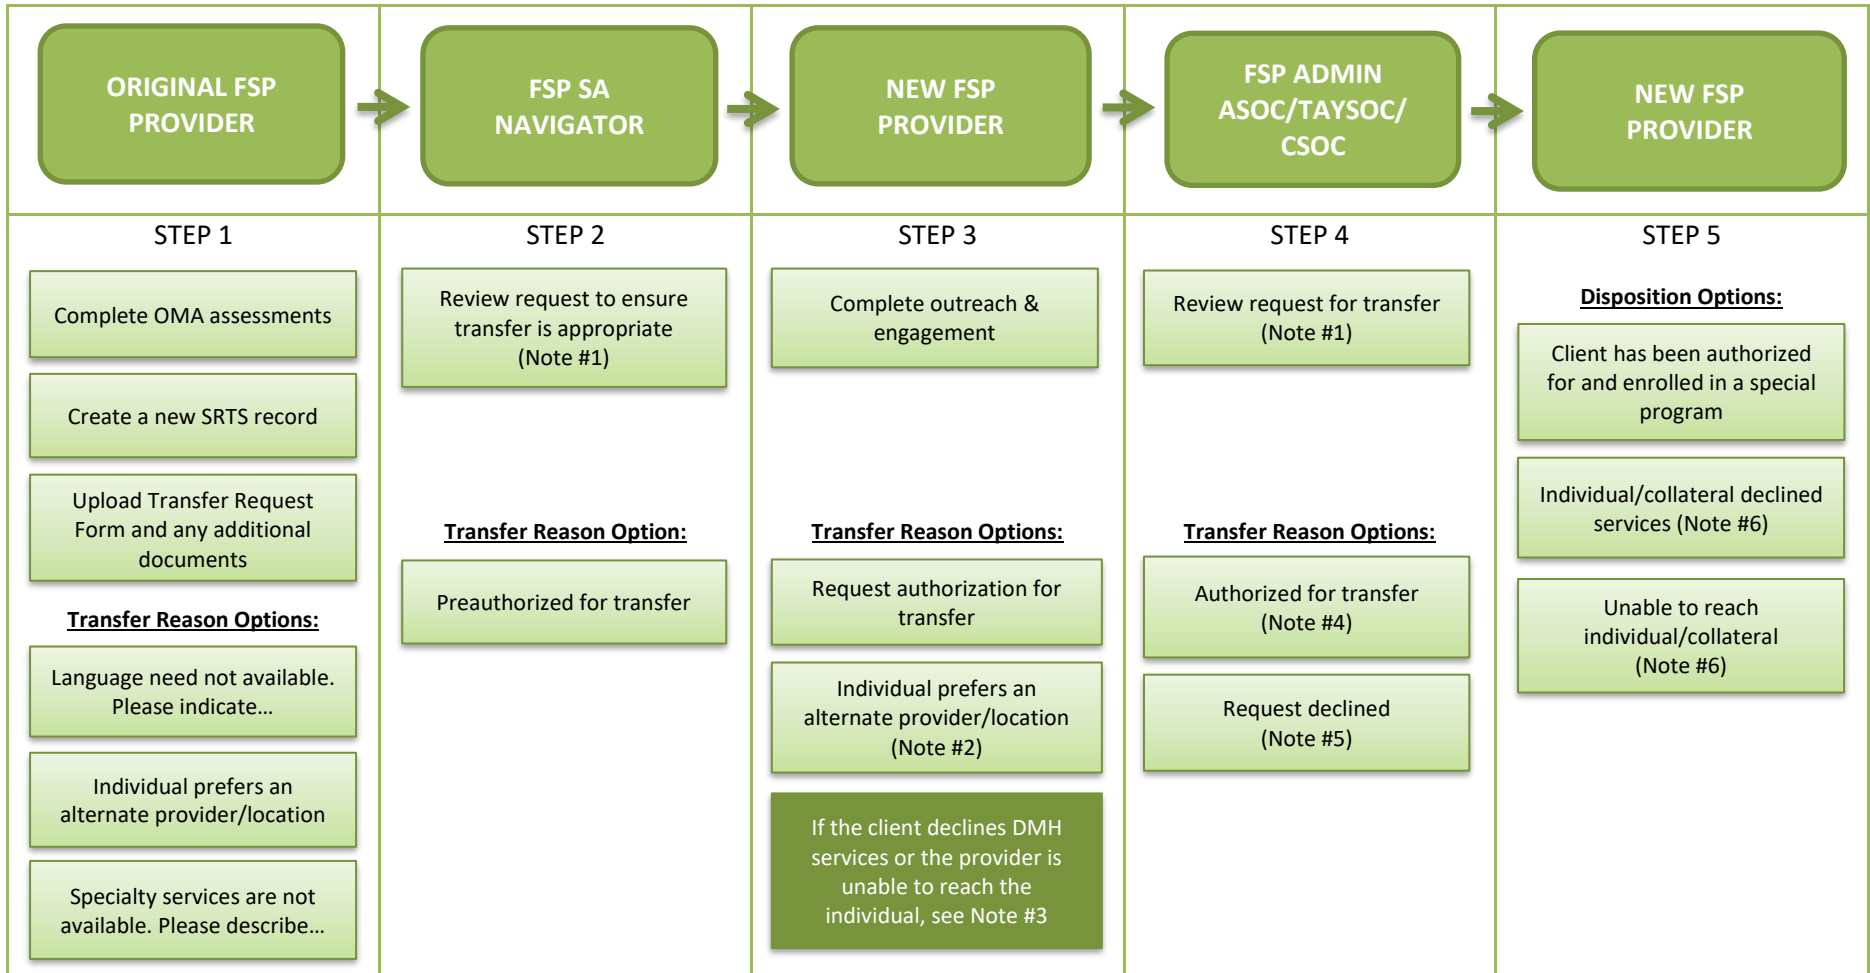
ORIGINAL FSP PROVIDER

FSP SA NAVIGATOR

NEW FSP PROVIDER

FSP ADMIN ASOC/TAYSOC/ CSOC

NEW FSP PROVIDER

STEP 1

Complete OMA assessments

Create a new SRTS record

Upload Transfer Request Form and any additional documents

Transfer Reason Options:

Language need not available. Please indicate…

Individual prefers an alternate provider/location

Specialty services are not available. Please describe…

STEP 2

Review request to ensure transfer is appropriate (Note #1)

Transfer Reason Option:

Preauthorized for transfer

STEP 3

Complete outreach & engagement

Transfer Reason Options:

Request authorization for transfer

Individual prefers an alternate provider/location (Note #2)

If the client declines DMH services or the provider is unable to reach the individual, see Note #3

STEP 4

Review request for transfer (Note #1)

Transfer Reason Options:

Authorized for transfer (Note #4)

Request declined (Note #5)

STEP 5

Disposition Options:

Client has been authorized for and enrolled in a special program

Individual/collateral declined services (Note #6)

Unable to reach individual/collateral (Note #6)